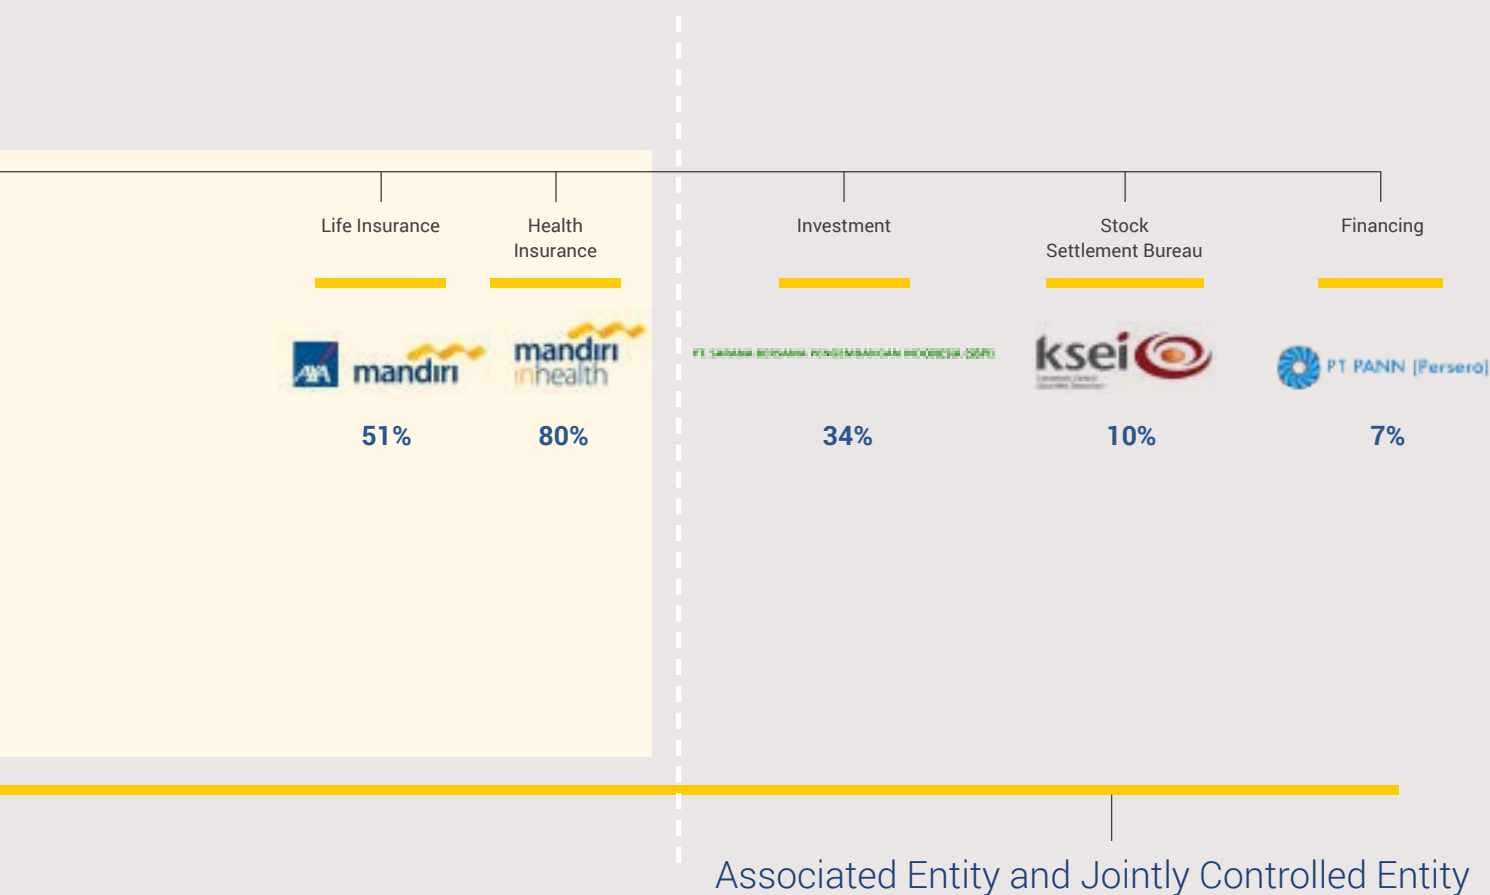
Life Insurance

Health Insurance

Investment

Stock Settlement Bureau

Financing

AXA mandiri

mandiri inhealth

PT SARANA BERSAMA PENGEMBANGAN INDONESIA (SBPI)

ksei

PT PANN (Persero)

51%

80%

34%

10%

7%

Associated Entity and Jointly Controlled Entity